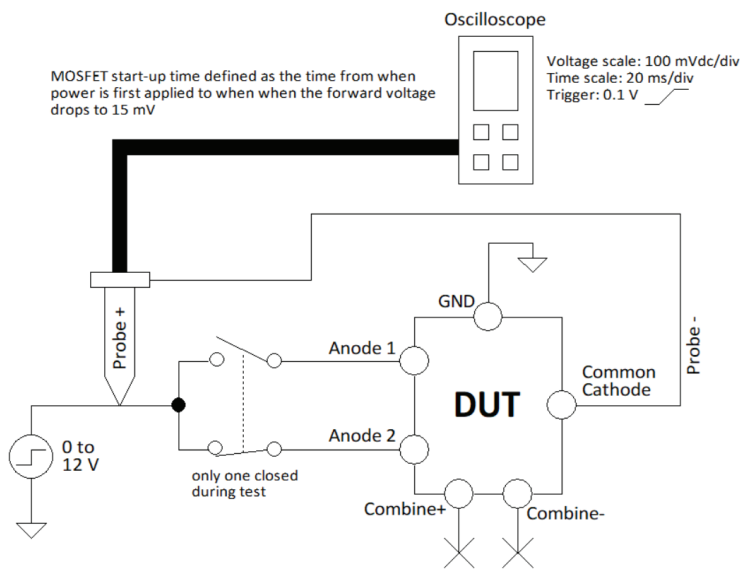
Oscilloscope

MOSFET start-up time defined as the time from when power is first applied to when when the forward voltage drops to 15 mV

Voltage scale: 100 mVdc/div
Time scale: 20 ms/div
Trigger: 0.1 V

Probe +

GND

Anode 1

Common Cathode

Probe -

DUT

0 to 12 V

Anode 2

only one closed during test

Combine+

Combine-